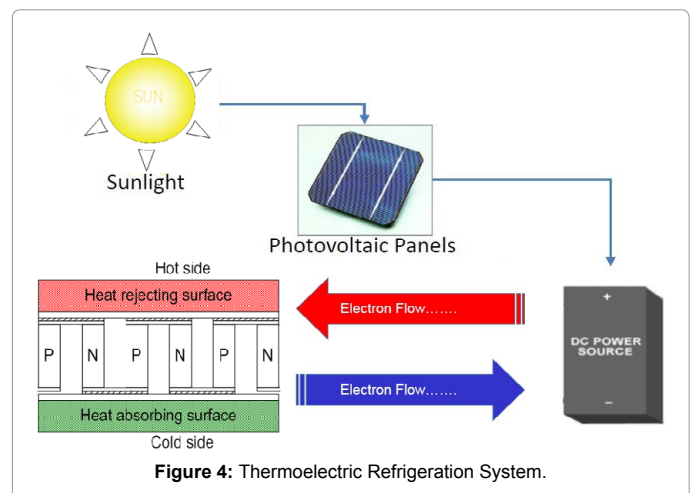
SUN

Sunlight

Photovoltaic Panels

Hot side

Heat rejecting surface

P N P N P N

Heat absorbing surface

Cold side

Electron Flow…….

Electron Flow…….

+

DC POWER SOURCE

–

**Figure 4:** Thermoelectric Refrigeration System.